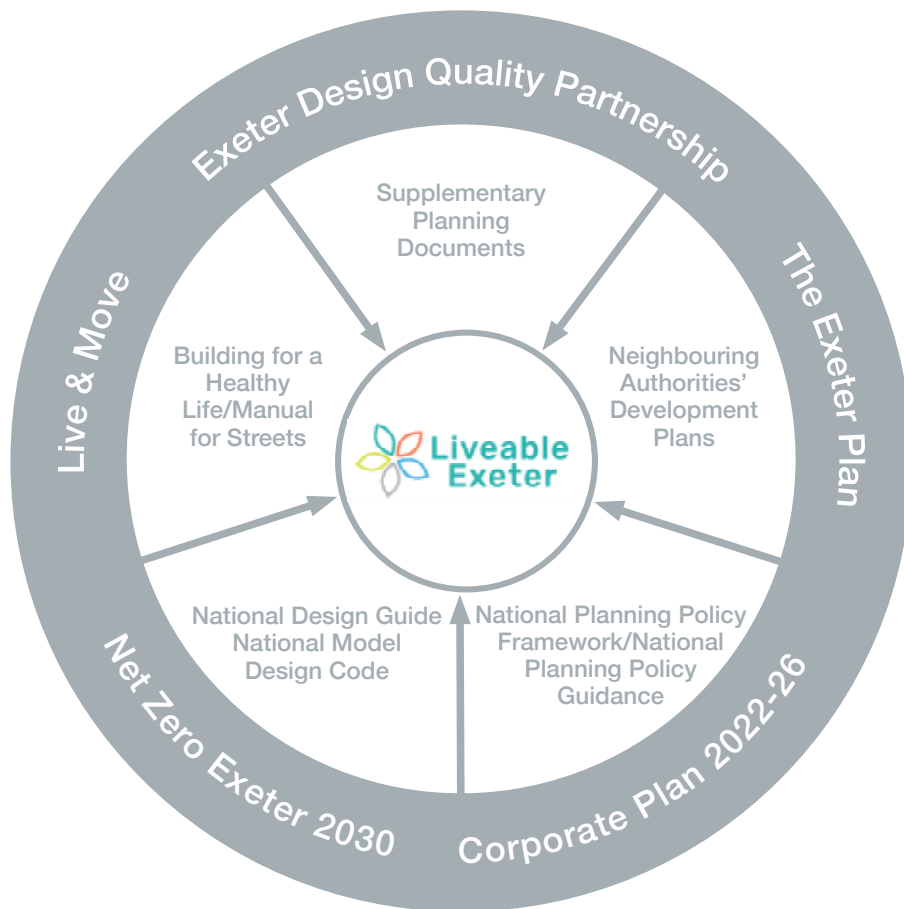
Exeter Design Quality Partnership

The Exeter Plan

Corporate Plan 2022-26

Net Zero Exeter 2030

Live & Move

Supplementary Planning Documents

Neighbouring Authorities' Development Plans

National Planning Policy Framework/National Planning Policy Guidance

National Design Guide National Model Design Code

Building for a Healthy Life/Manual for Streets

Liveable Exeter